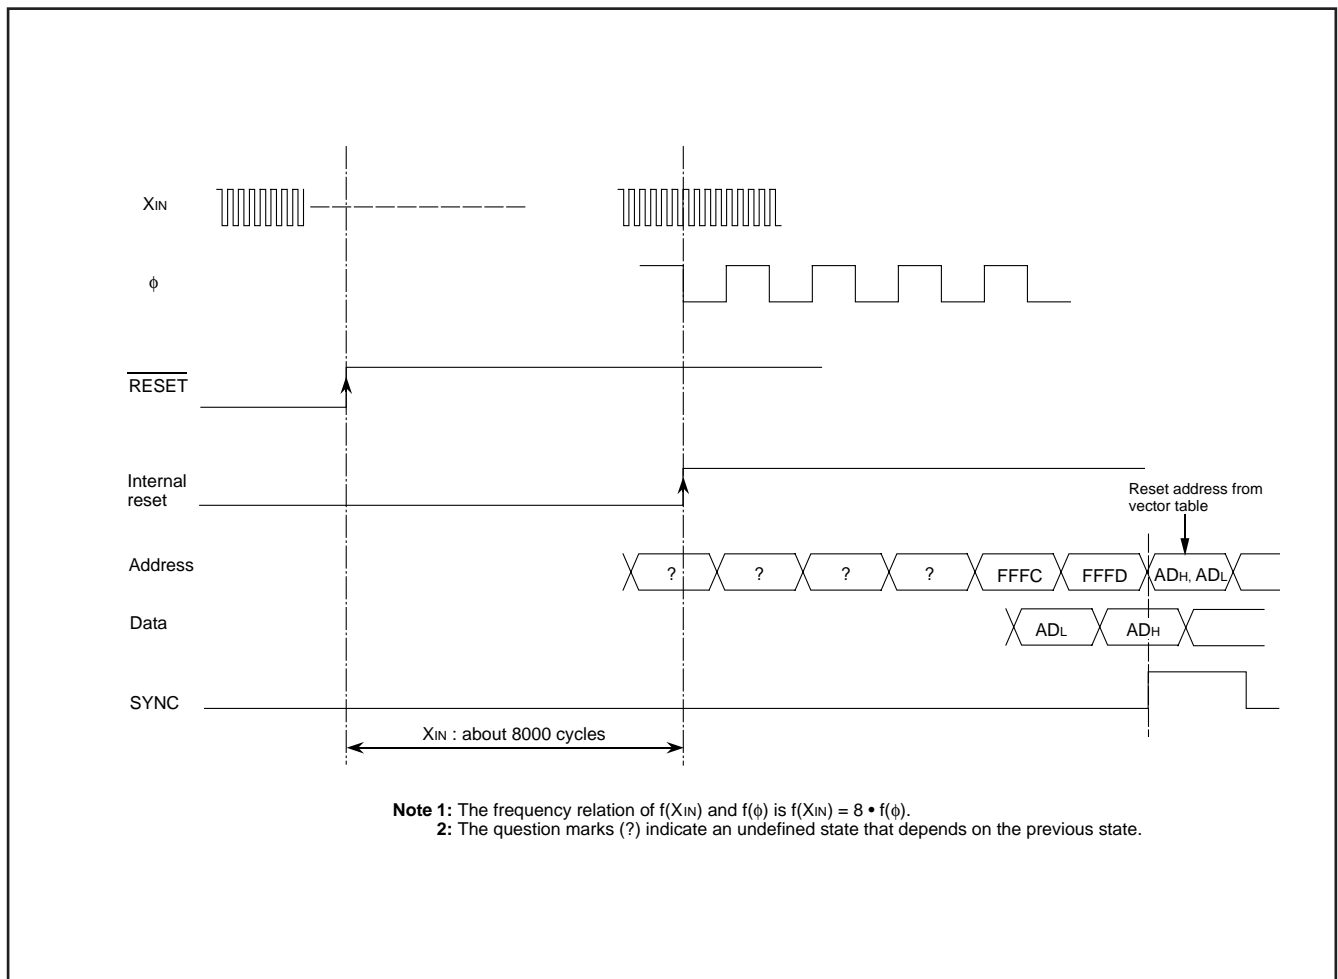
$X_{IN}$

$\phi$

$\overline{RESET}$

Internal reset

Reset address from vector table

Address

? ? ? ? FFFC FFFD $AD_H$, $AD_L$

Data

$AD_L$ $AD_H$

SYNC

$X_{IN}$ : about 8000 cycles

**Note 1:** The frequency relation of $f(X_{IN})$ and $f(\phi)$ is $f(X_{IN}) = 8 \bullet f(\phi)$.
**2:** The question marks (?) indicate an undefined state that depends on the previous state.